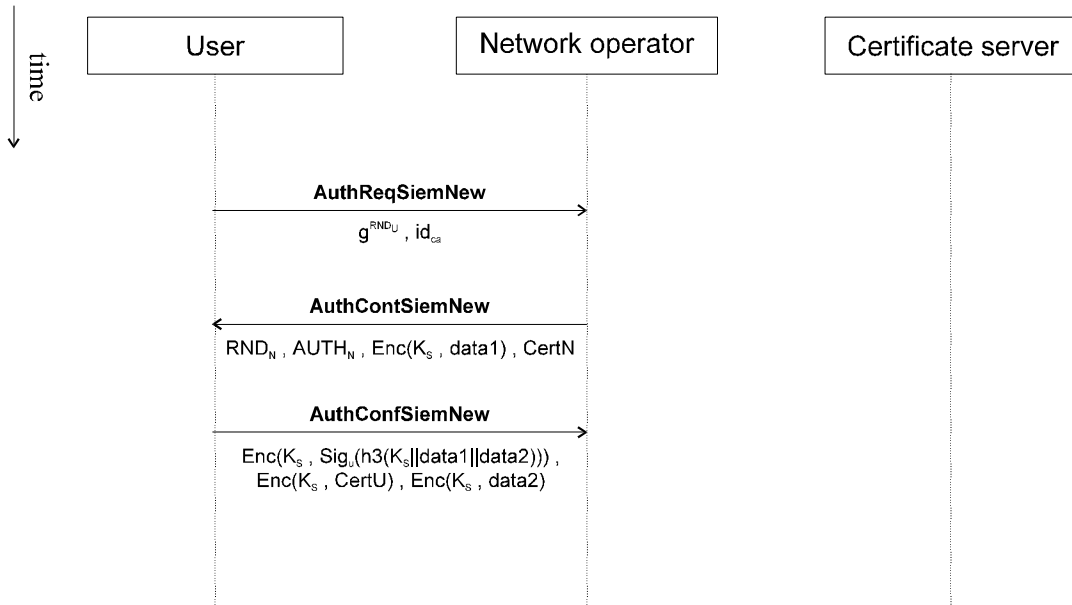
time

User

Network operator

Certificate server

**AuthReqSiemNew**

$g^{RND_U}$ , $id_{ca}$

**AuthContSiemNew**

$RND_N$ , $AUTH_N$ , Enc($K_S$ , data1) , CertN

**AuthConfSiemNew**

Enc($K_S$ , $Sig_U$(h3($K_S$||data1||data2))) , Enc($K_S$ , CertU) , Enc($K_S$ , data2)